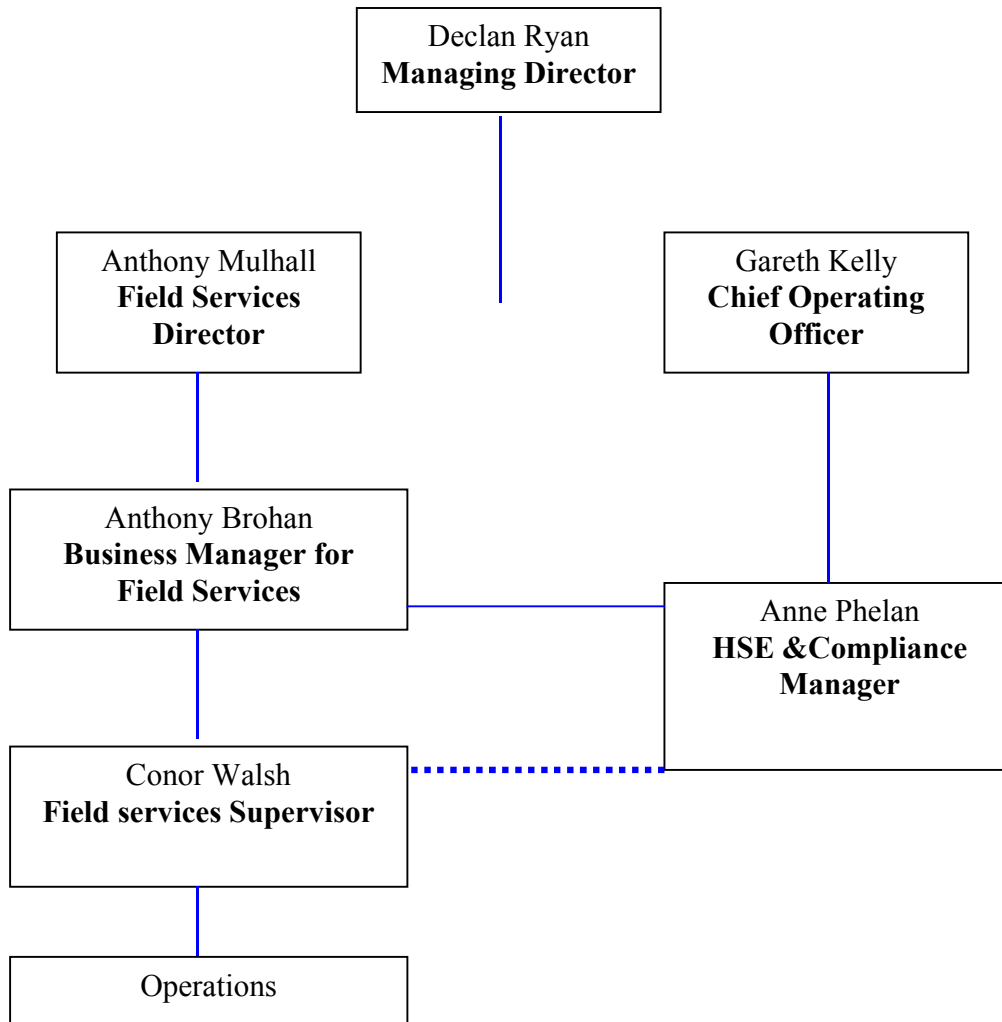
Declan Ryan
**Managing Director**

Anthony Mulhall
**Field Services Director**

Gareth Kelly
**Chief Operating Officer**

Anthony Brohan
**Business Manager for Field Services**

Anne Phelan
**HSE &Compliance Manager**

Conor Walsh
**Field services Supervisor**

Operations